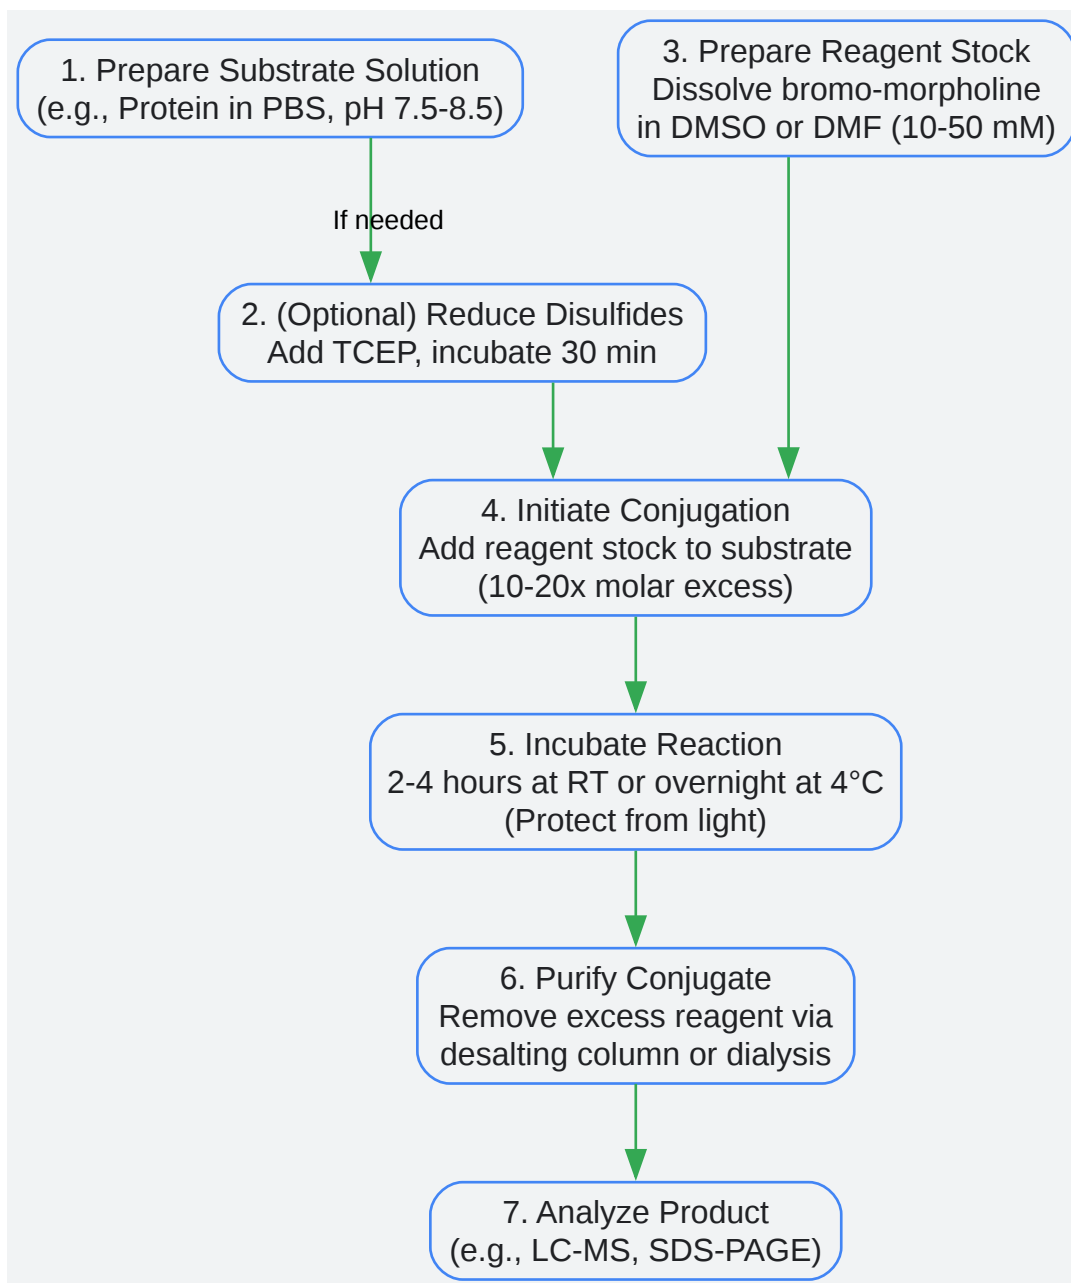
1. Prepare Substrate Solution
(e.g., Protein in PBS, pH 7.5-8.5)

3. Prepare Reagent Stock
Dissolve bromo-morpholine
in DMSO or DMF (10-50 mM)

If needed

2. (Optional) Reduce Disulfides
Add TCEP, incubate 30 min

4. Initiate Conjugation
Add reagent stock to substrate
(10-20x molar excess)

5. Incubate Reaction
2-4 hours at RT or overnight at 4°C
(Protect from light)

6. Purify Conjugate
Remove excess reagent via
desalting column or dialysis

7. Analyze Product
(e.g., LC-MS, SDS-PAGE)